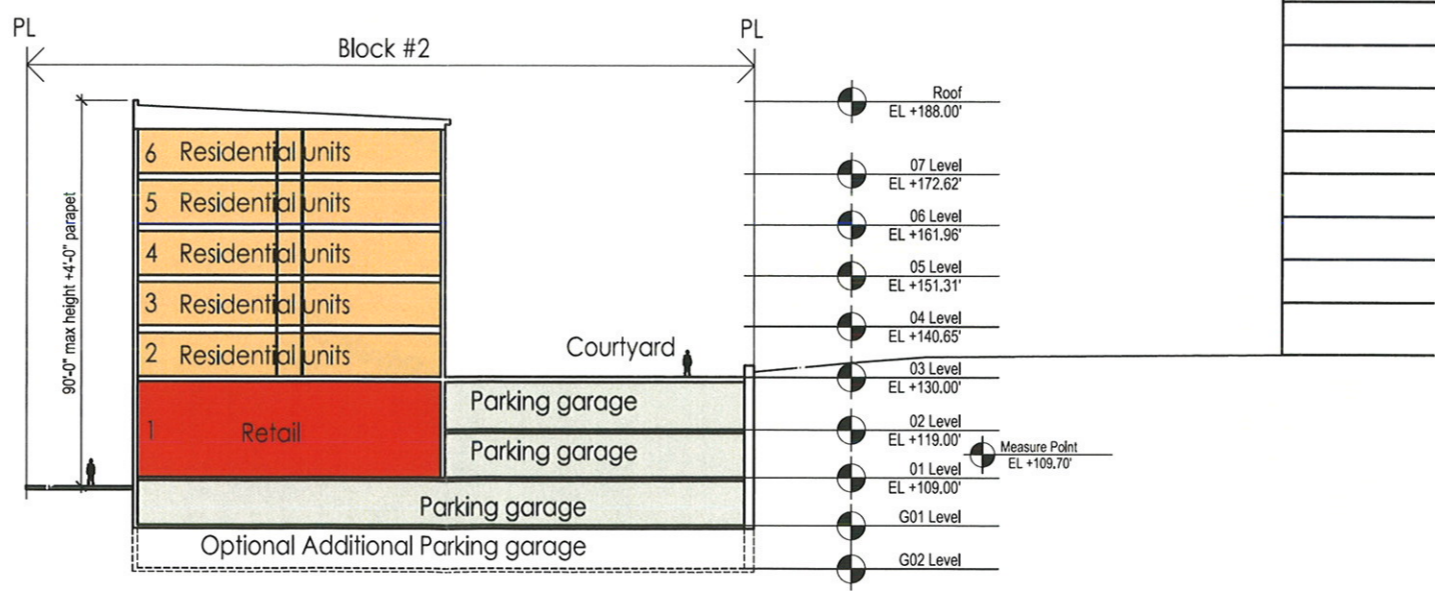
PL

Block #2

PL

90'-0" max height +4'-0" parapet

6 Residential units

5 Residential units

4 Residential units

3 Residential units

2 Residential units

Courtyard

1 Retail

Parking garage

Parking garage

Parking garage

Optional Additional Parking garage

Roof
EL +188.00'

07 Level
EL +172.62'

06 Level
EL +161.96'

05 Level
EL +151.31'

04 Level
EL +140.65'

03 Level
EL +130.00'

02 Level
EL +119.00'

Measure Point
EL +109.70'

01 Level
EL +109.00'

G01 Level

G02 Level